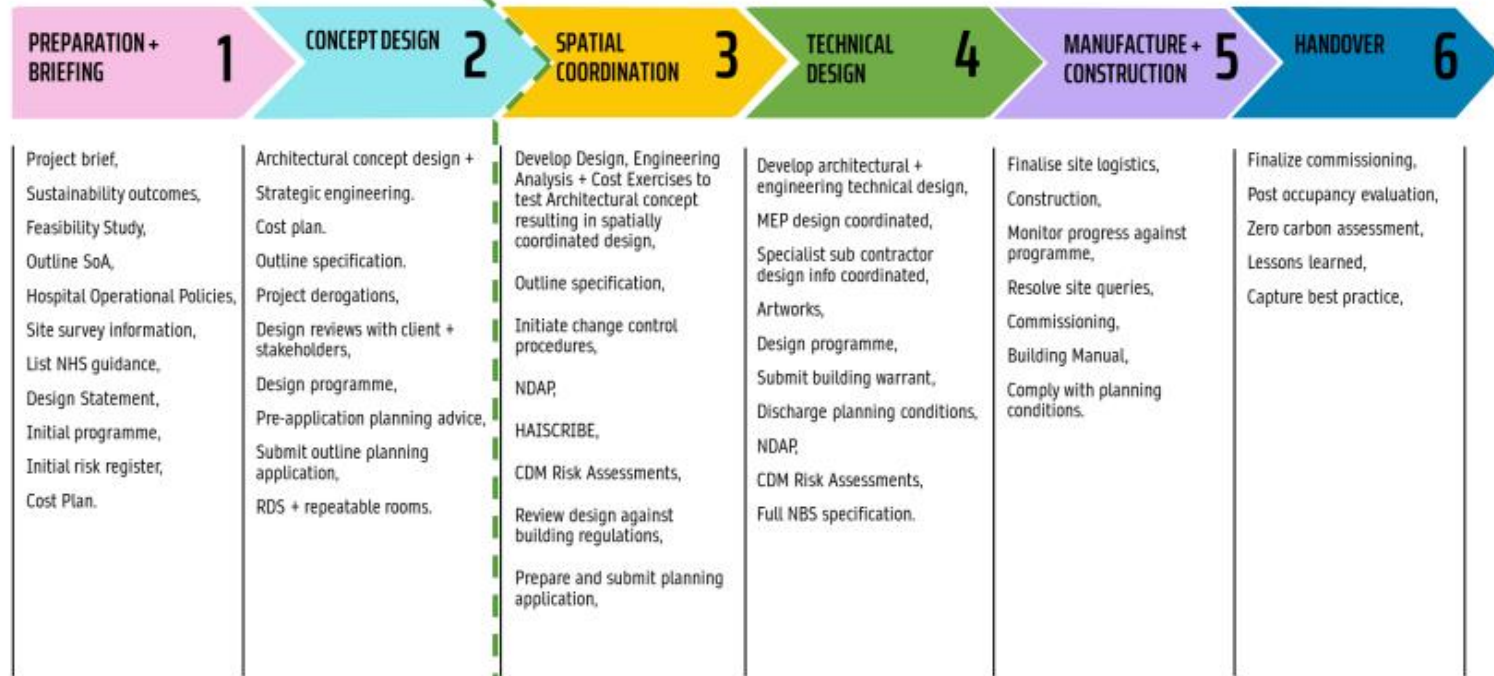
PREPARATION + BRIEFING 1

Project brief,

Sustainability outcomes,

Feasibility Study,

Outline SoA,

Hospital Operational Policies,

Site survey information,

List NHS guidance,

Design Statement,

Initial programme,

Initial risk register,

Cost Plan.

CONCEPT DESIGN 2

Architectural concept design +

Strategic engineering.

Cost plan.

Outline specification.

Project derogations,

Design reviews with client + stakeholders,

Design programme,

Pre-application planning advice,

Submit outline planning application,

RDS + repeatable rooms.

SPATIAL COORDINATION 3

Develop Design, Engineering Analysis + Cost Exercises to test Architectural concept resulting in spatially coordinated design,

Outline specification,

Initiate change control procedures,

NDAP,

HAISCRIBE,

CDM Risk Assessments,

Review design against building regulations,

Prepare and submit planning application,

TECHNICAL DESIGN 4

Develop architectural + engineering technical design,

MEP design coordinated,

Specialist sub contractor design info coordinated,

Artworks,

Design programme,

Submit building warrant,

Discharge planning conditions,

NDAP,

CDM Risk Assessments,

Full NBS specification.

MANUFACTURE + CONSTRUCTION 5

Finalise site logistics,

Construction,

Monitor progress against programme,

Resolve site queries,

Commissioning,

Building Manual,

Comply with planning conditions.

HANDOVER 6

Finalize commissioning,

Post occupancy evaluation,

Zero carbon assessment,

Lessons learned,

Capture best practice,